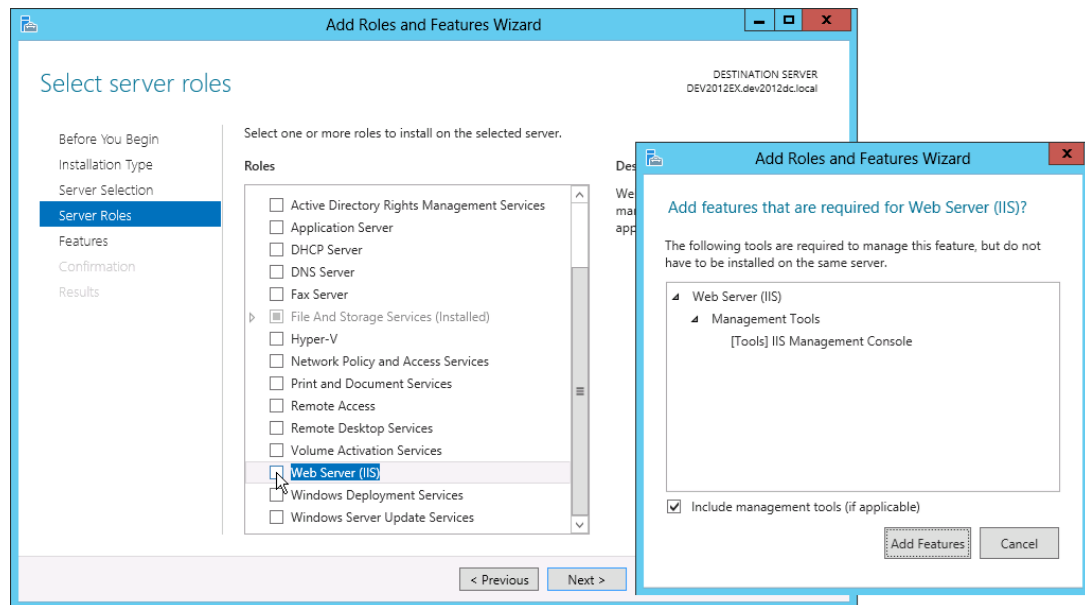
Add Roles and Features Wizard

Select server roles

DESTINATION SERVER
DEV2012EX.dev2012dc.local

Before You Begin
Installation Type
Server Selection
Server Roles
Features
Confirmation
Results

Select one or more roles to install on the selected server.

Roles

Active Directory Rights Management Services
Application Server
DHCP Server
DNS Server
Fax Server
File And Storage Services (Installed)
Hyper-V
Network Policy and Access Services
Print and Document Services
Remote Access
Remote Desktop Services
Volume Activation Services
Web Server (IIS)
Windows Deployment Services
Windows Server Update Services

Des
We
ma
app

< Previous
Next >

Add Roles and Features Wizard

Add features that are required for Web Server (IIS)?

The following tools are required to manage this feature, but do not have to be installed on the same server.

Web Server (IIS)
Management Tools
[Tools] IIS Management Console

Include management tools (if applicable)

Add Features
Cancel